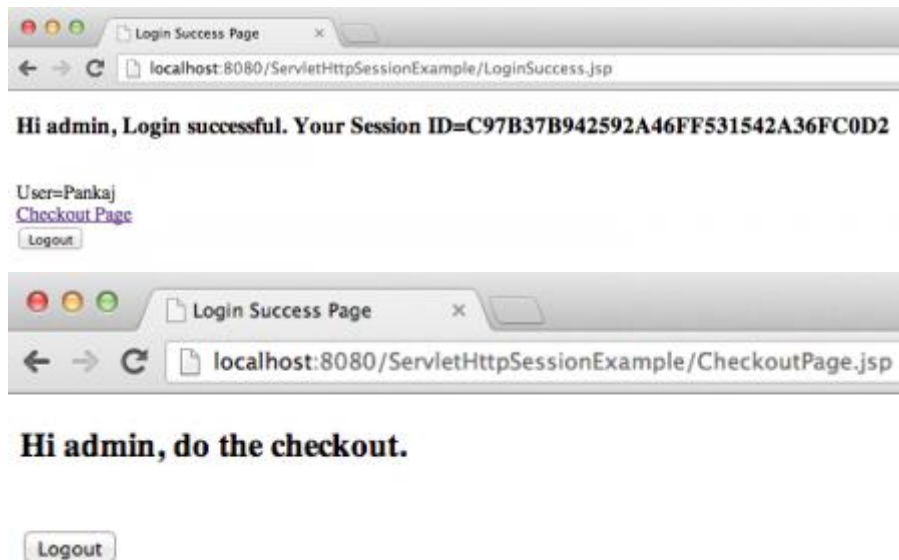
Login Success Page

localhost:8080/ServletHttpSessionExample/LoginSuccess.jsp

Hi admin, Login successful. Your Session ID=C97B37B942592A46FF531542A36FC0D2

User=Pankaj
Checkout Page
Logout

Login Success Page

localhost:8080/ServletHttpSessionExample/CheckoutPage.jsp

Hi admin, do the checkout.

Logout